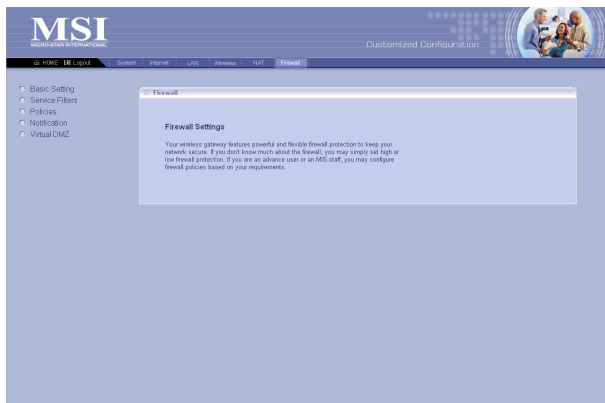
MSI
MICRO-STAR INTERNATIONAL

Customized Configuration

HOME Logout | System | Internet | LAN | Wireless | NAT | Firewall

Basic Setting
Service Filters
Policies
Notification
Virtual DMZ

Firewall

Firewall Settings

Your wireless gateway features powerful and flexible firewall protection to keep your network secure. If you don't know much about the firewall, you may simply set high or low firewall protection. If you are an advance user or an MIS staff, you may configure firewall policies based on your requirements.